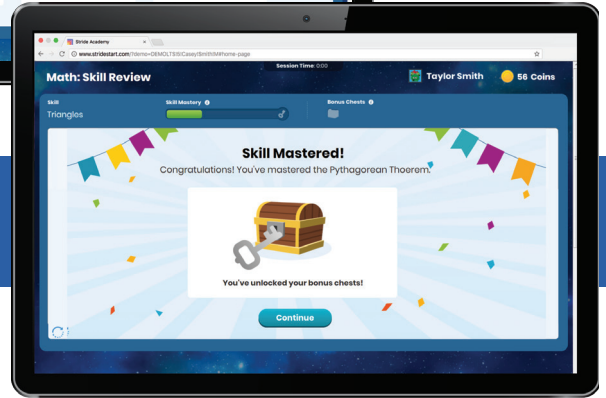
Stride Academy

www.stridestart.com/?demo=DEMOLTSIS\Casey\Smith\M#home-page

Session Time: 0:00

Math: Skill Review

Taylor Smith

56 Coins

Skill
Triangles

Skill Mastery

Bonus Chests

Skill Mastered!

Congratulations! You've mastered the Pythagorean Thoerem.

You've unlocked your bonus chests!

Continue